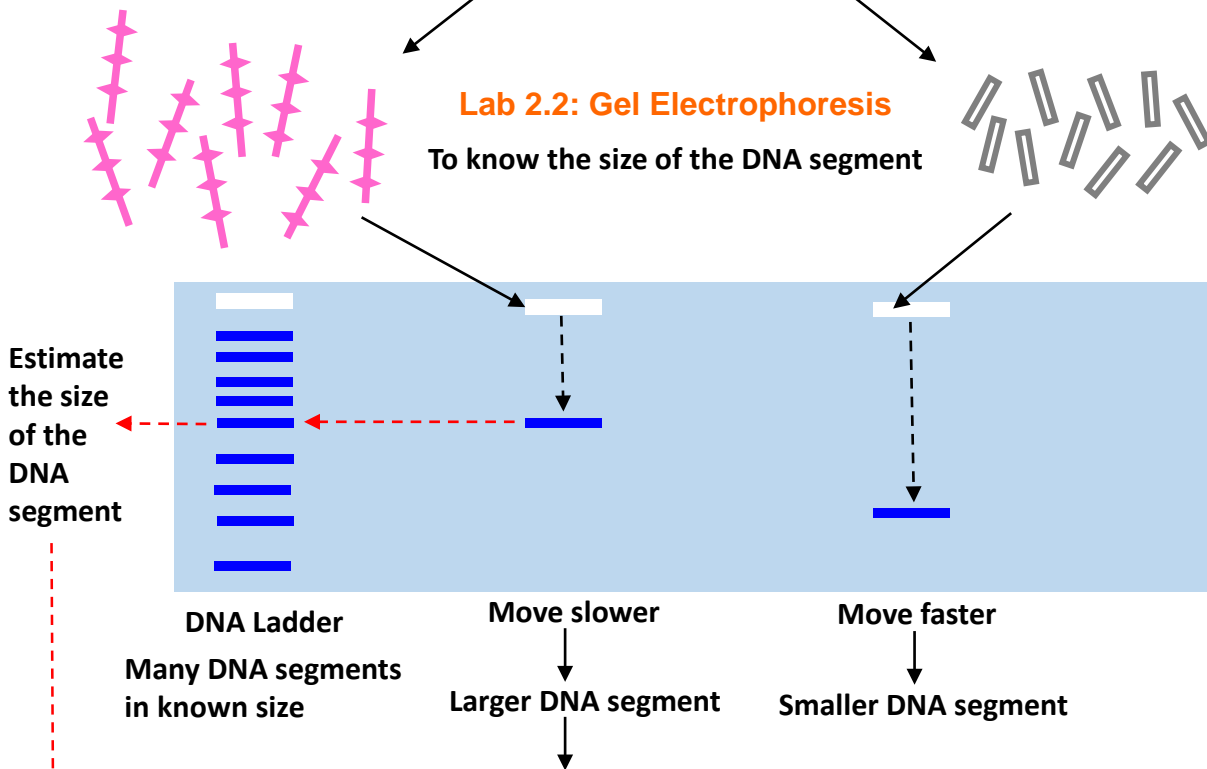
Lab 2.2: Gel Electrophoresis

To know the size of the DNA segment

Estimate the size of the DNA segment

DNA Ladder

Many DNA segments in known size

Move slower

Larger DNA segment

Move faster

Smaller DNA segment